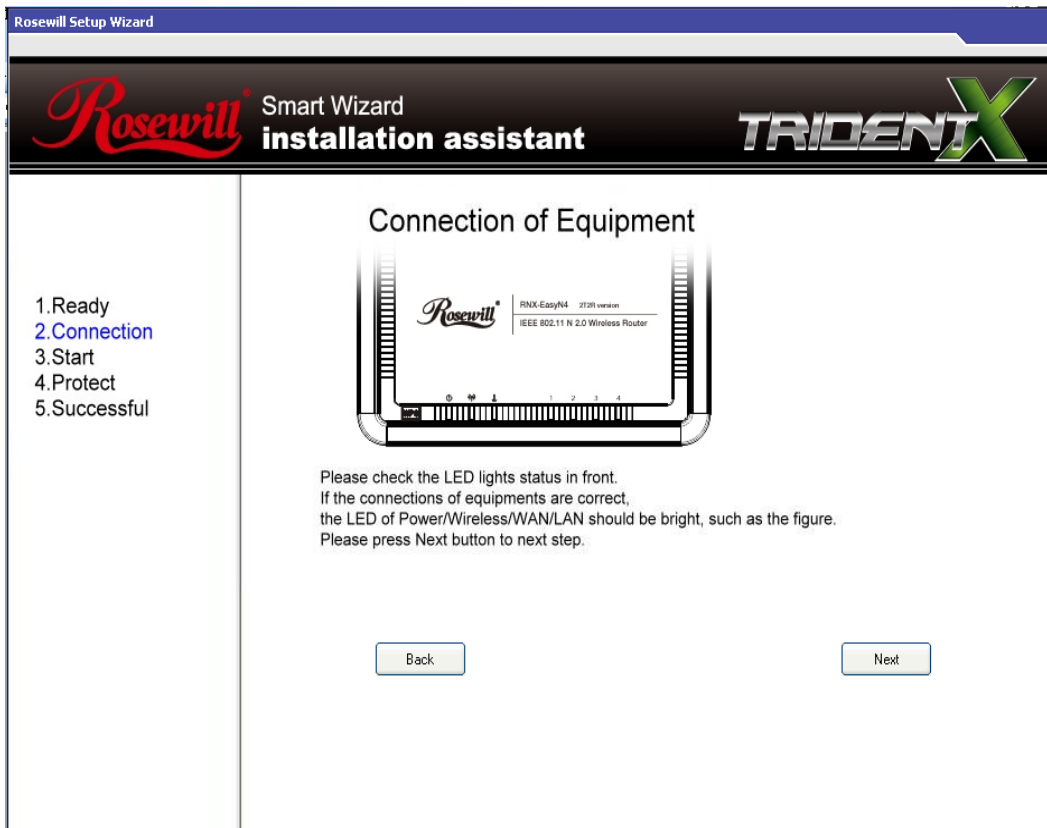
Rosewill Setup Wizard

Rosewill Smart Wizard installation assistant

TRIDENTX

1.Ready
2.Connection
3.Start
4.Protect
5.Successful

Connection of Equipment

Rosewill RNX-EasyN4 2T2R version
IEEE 802.11 N 2.0 Wireless Router

1 2 3 4

Please check the LED lights status in front.
If the connections of equipments are correct,
the LED of Power/Wireless/WAN/LAN should be bright, such as the figure.
Please press Next button to next step.

Back

Next